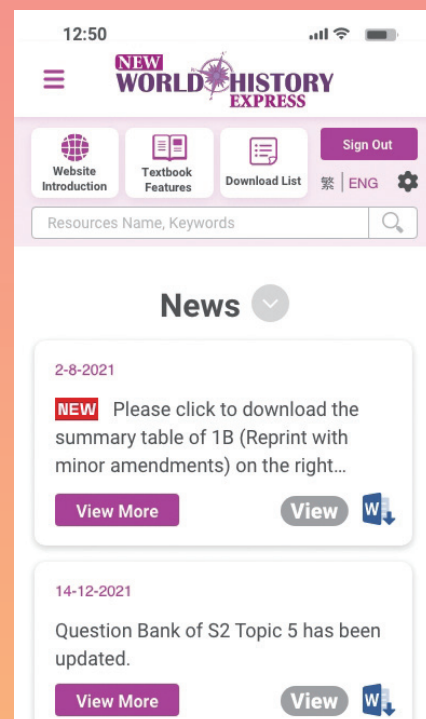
12:50

NEW WORLD HISTORY EXPRESS

Website Introduction

Textbook Features

Download List

Sign Out

繁 | ENG

Resources Name, Keywords

News

2-8-2021

NEW Please click to download the summary table of 1B (Reprint with minor amendments) on the right…

View More

View

W

14-12-2021

Question Bank of S2 Topic 5 has been updated.

View More

View

W